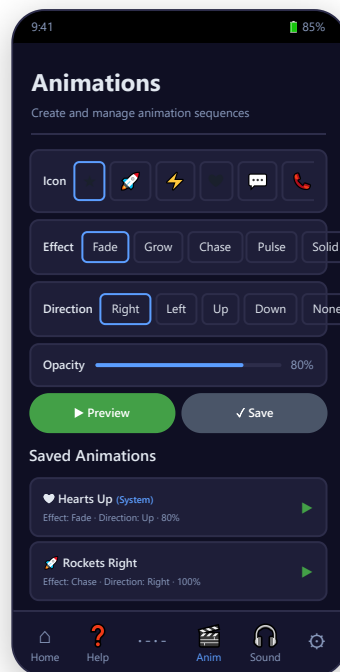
9:41

85%

Animations

Create and manage animation sequences

Icon

Effect Fade Grow Chase Pulse Solid

Direction Right Left Up Down None

Opacity 80%

▶ Preview

✓ Save

Saved Animations

Hearts Up (System)

Effect: Fade · Direction: Up · 80%

Rockets Right

Effect: Chase · Direction: Right · 100%

Home Help - - - - Anim Sound